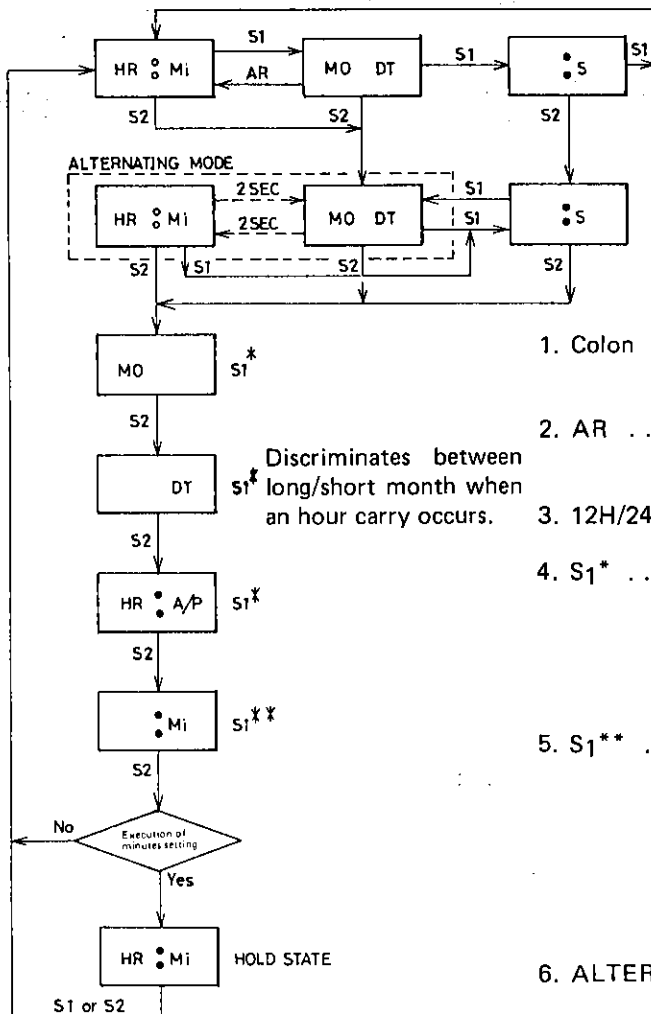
HR $\overset{\circ}{\circ}$ Mi

S1

AR

MO DT

S1

: S

S1

S2

S2

S2

ALTERNATING MODE

HR $\overset{\circ}{\circ}$ Mi

2 SEC

2 SEC

MO DT

S1

S1

: S

S2

S1

S2

S2

MO

S1*

S2

DT

S1*

Discriminates between long/short month when an hour carry occurs.

S2

HR : A/P

S1*

S2

: Mi

S1**

S2

No

Execution of minutes setting

Yes

HR : Mi

HOLD STATE

S1 or S2

1. Colon

2. AR . .

3. 12H/24

4. S1* . .

5. S1** .

6. ALTER